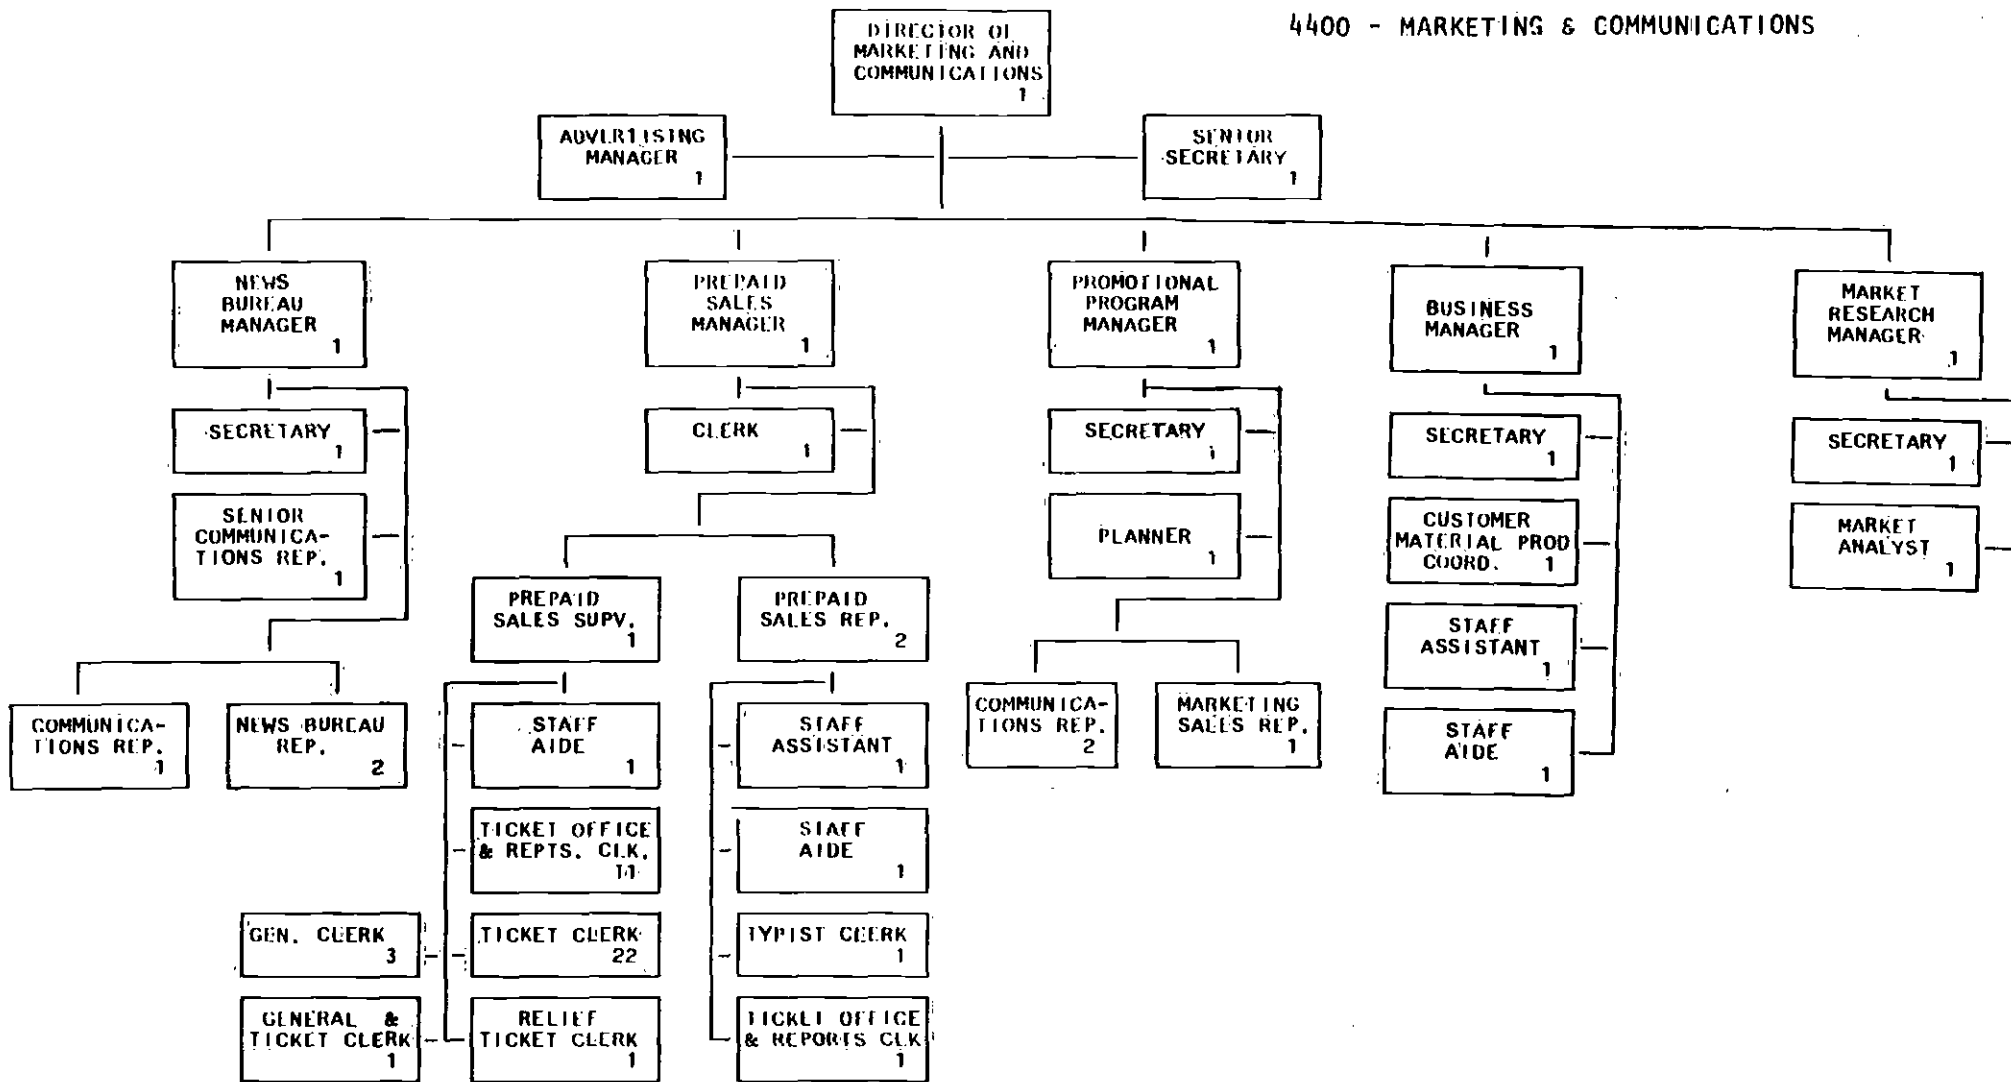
4400 - MARKETING & COMMUNICATIONS

DIRECTOR OF MARKETING AND COMMUNICATIONS 1

ADVERTISING MANAGER 1

SENIOR SECRETARY 1

NEWS BUREAU MANAGER 1

SECRETARY 1

SENIOR COMMUNICATIONS REP. 1

COMMUNICATIONS REP. 1

NEWS BUREAU REP. 2

PREPAID SALES MANAGER 1

CLERK 1

PREPAID SALES SUPV. 1

STAFF AIDE 1

TICKET OFFICE & REPTS. CLK. 11

TICKET CLERK 22

RELIEF TICKET CLERK 1

GEN. CLERK 3

GENERAL & TICKET CLERK 1

PREPAID SALES REP. 2

STAFF ASSISTANT 1

STAFF AIDE 1

TYPIST CLERK 1

TICKET OFFICE & REPORTS CLK 1

PROMOTIONAL PROGRAM MANAGER 1

SECRETARY 1

PLANNER 1

COMMUNICATIONS REP. 2

MARKETING SALES REP. 1

BUSINESS MANAGER 1

SECRETARY 1

CUSTOMER MATERIAL PROD COORD. 1

STAFF ASSISTANT 1

STAFF AIDE 1

MARKET RESEARCH MANAGER 1

SECRETARY 1

MARKET ANALYST 1